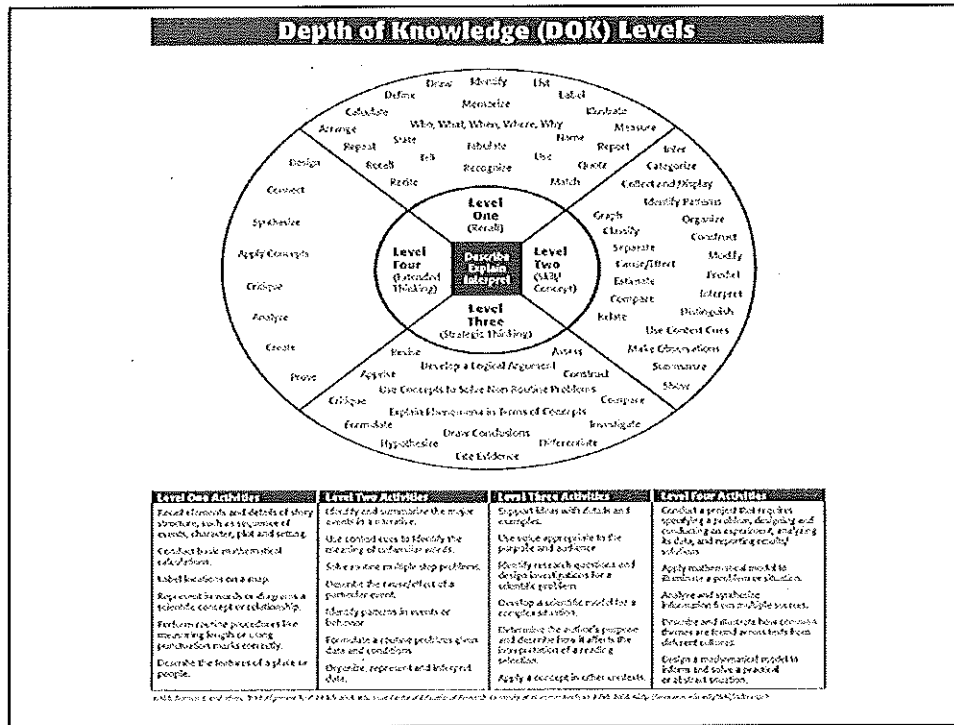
Depth of Knowledge (DOK) Levels

Draw Identify List Define Label Memorize Calculate Illustrate Who, What, When, Where, Why Arrange Measure Name State Repeat Tabulate Report Tell Use Recall Recognize Quote Recite Match

Level One (Recall)

Infer Categorize Collect and Display Identify Patterns Graph Organize Classify Construct Separate Modify Cause/Effect Predict Estimate Interpret Compare Distinguish Relate Use Context Cues Make Observations Summarize Show

Level Two (Skill/ Concept)

Describe Explain Interpret

Level Three (Strategic Thinking)

Revise Assess Develop a Logical Argument Apprise Construct Use Concepts to Solve Non-Routine Problems Critique Compare Explain Phenomena in Terms of Concepts Formulate Investigate Hypothesize Draw Conclusions Differentiate Cite Evidence

Level Four (Extended Thinking)

Design Connect Synthesize Apply Concepts Critique Analyze Create Prove

| Level One Activities | Level Two Activities | Level Three Activities | Level Four Activities |
|---|---|---|---|
| Recall elements and details of story structure, such as sequence of events, character, plot and setting. | Identify and summarize the major events in a narrative. | Support ideas with details and examples. | Conduct a project that requires specifying a problem, designing and conducting an experiment, analyzing its data, and reporting results/ solutions. |
| Conduct basic mathematical calculations. | Use context cues to identify the meaning of unfamiliar words. | Use voice appropriate to the purpose and audience. | Apply mathematical model to illuminate a problem or situation. |
| Label locations on a map. | Solve routine multiple-step problems. | Identify research questions and design investigations for a scientific problem. | Analyze and synthesize information from multiple sources. |
| Represent in words or diagrams a scientific concept or relationship. | Describe the cause/effect of a particular event. | Develop a scientific model for a complex situation. | Describe and illustrate how common themes are found across texts from different cultures. |
| Perform routine procedures like measuring length or using punctuation marks correctly. | Identify patterns in events or behavior. | Determine the author's purpose and describe how it affects the interpretation of a reading selection. | Design a mathematical model to inform and solve a practical or abstract situation. |
| Describe the features of a place or people. | Formulate a routine problem given data and conditions. | Apply a concept in other contexts. | |
| | Organize, represent and interpret data. | | |

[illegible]